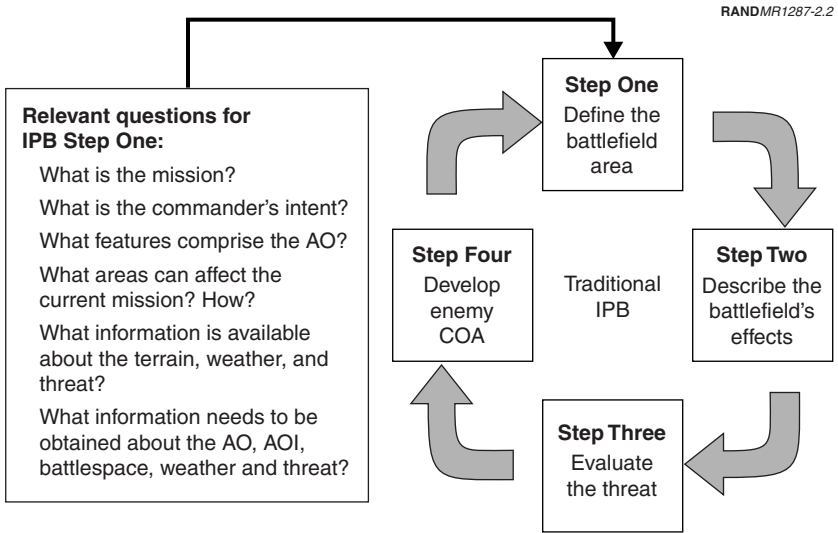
RANDMR1287-2.2

Relevant questions for IPB Step One:

What is the mission?

What is the commander's intent?

What features comprise the AO?

What areas can affect the current mission? How?

What information is available about the terrain, weather, and threat?

What information needs to be obtained about the AO, AOI, battlespace, weather and threat?

Step One
Define the battlefield area

Step Two
Describe the battlefield's effects

Step Three
Evaluate the threat

Step Four
Develop enemy COA

Traditional IPB